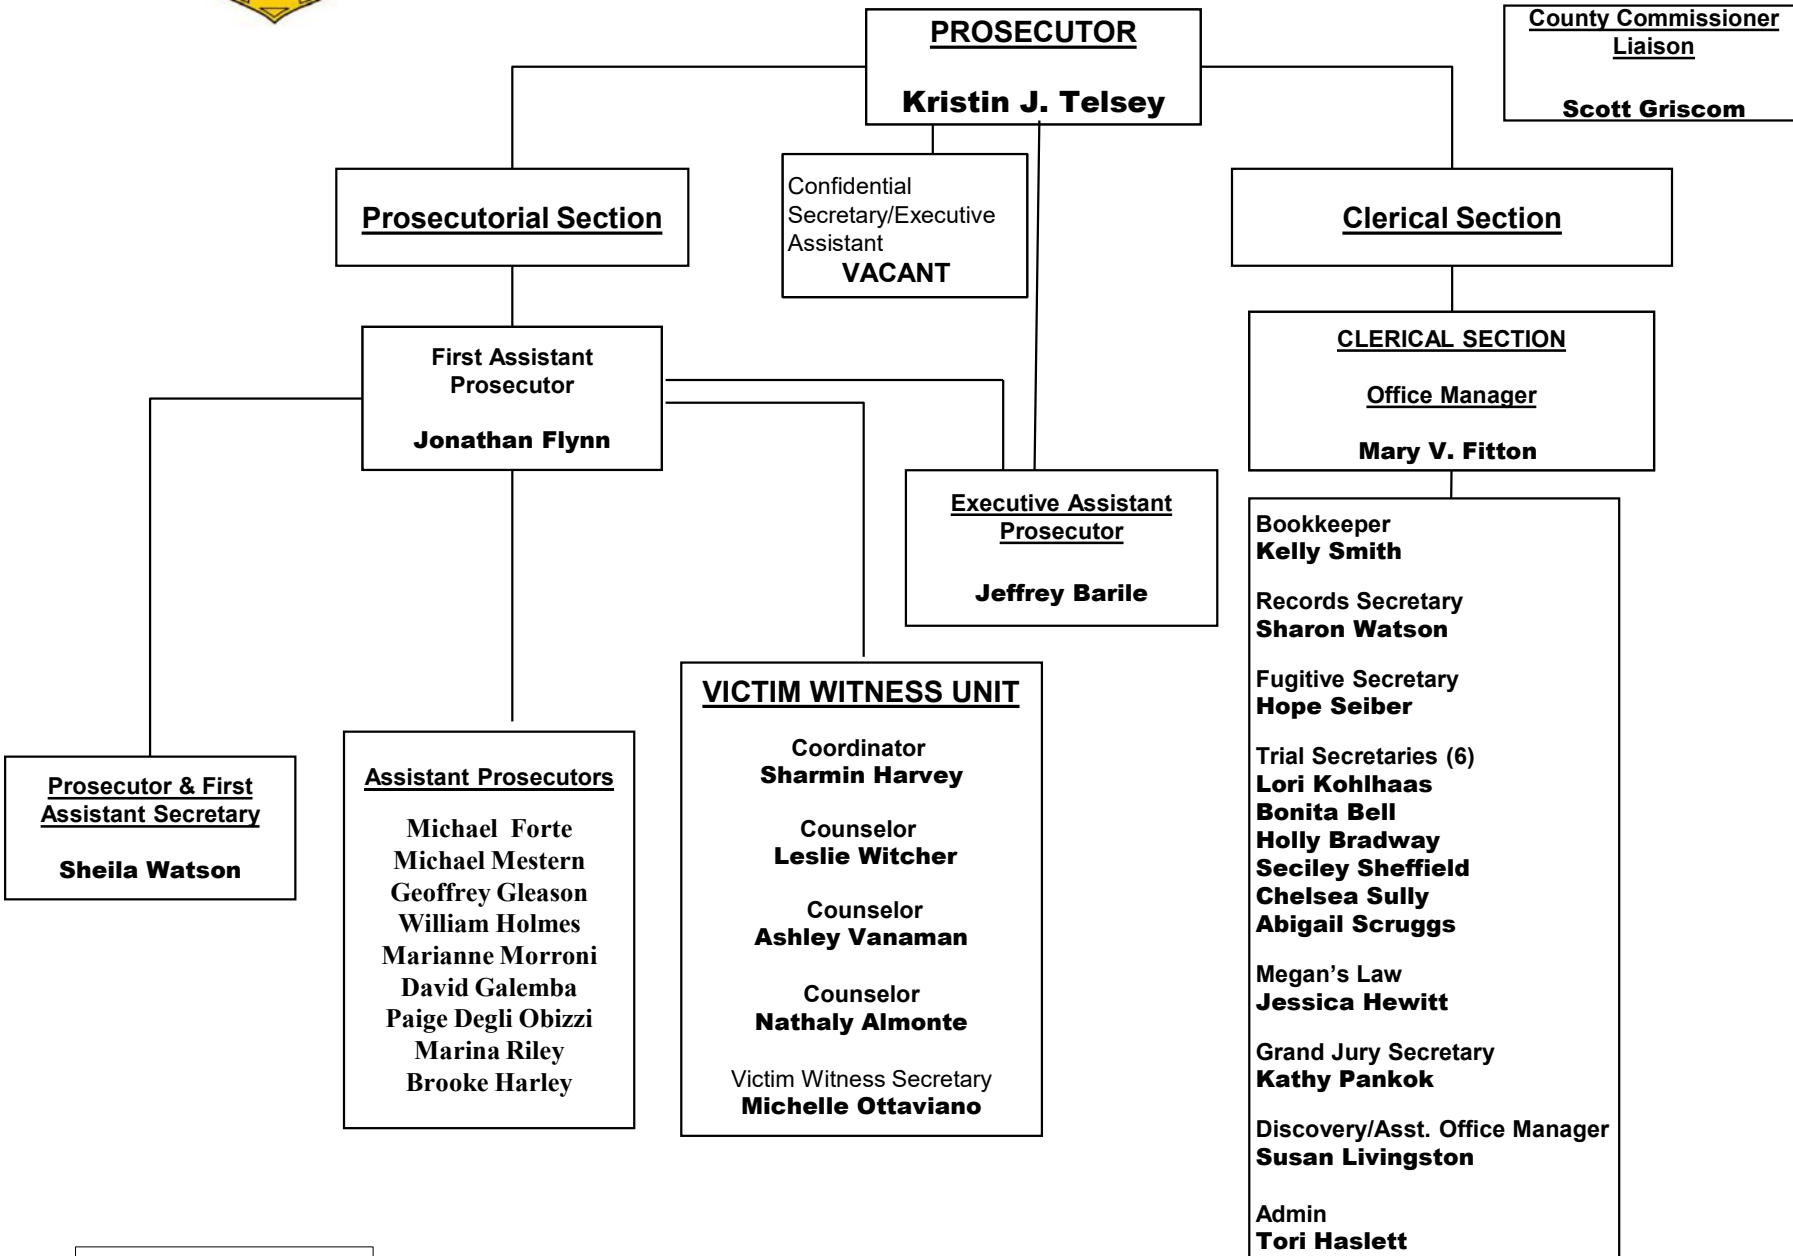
PROSECUTOR

Kristin J. Telsey

County Commissioner Liaison

Scott Griscom

Prosecutorial Section

Confidential Secretary/Executive Assistant
VACANT

Clerical Section

First Assistant Prosecutor

Jonathan Flynn

Executive Assistant Prosecutor

Jeffrey Barile

CLERICAL SECTION

Office Manager

Mary V. Fitton

Bookkeeper
Kelly Smith

Records Secretary
Sharon Watson

Fugitive Secretary
Hope Seiber

Trial Secretaries (6)
Lori Kohlhaas
Bonita Bell
Holly Bradway
Seciley Sheffield
Chelsea Sully
Abigail Scruggs

Megan's Law
Jessica Hewitt

Grand Jury Secretary
Kathy Pankok

Discovery/Asst. Office Manager
Susan Livingston

Admin
Tori Haslett

Prosecutor & First Assistant Secretary

Sheila Watson

Assistant Prosecutors

Michael Forte
Michael Mestern
Geoffrey Gleason
William Holmes
Marianne Morroni
David Galemba
Paige Degli Obizzi
Marina Riley
Brooke Harley

VICTIM WITNESS UNIT

Coordinator
Sharmin Harvey

Counselor
Leslie Witcher

Counselor
Ashley Vanaman

Counselor
Nathaly Almonte

Victim Witness Secretary
Michelle Ottaviano